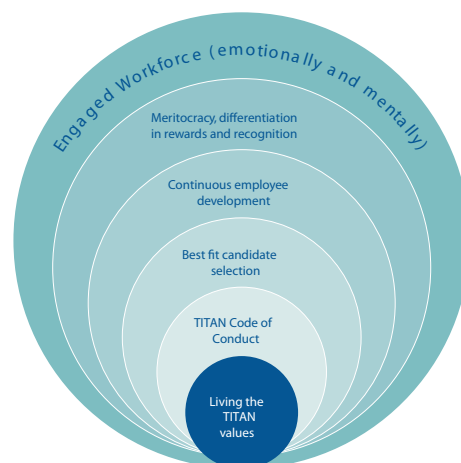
Engaged Workforce (emotionally and mentally)

Meritocracy, differentiation in rewards and recognition

Continuous employee development

Best fit candidate selection

TITAN Code of Conduct

Living the TITAN values